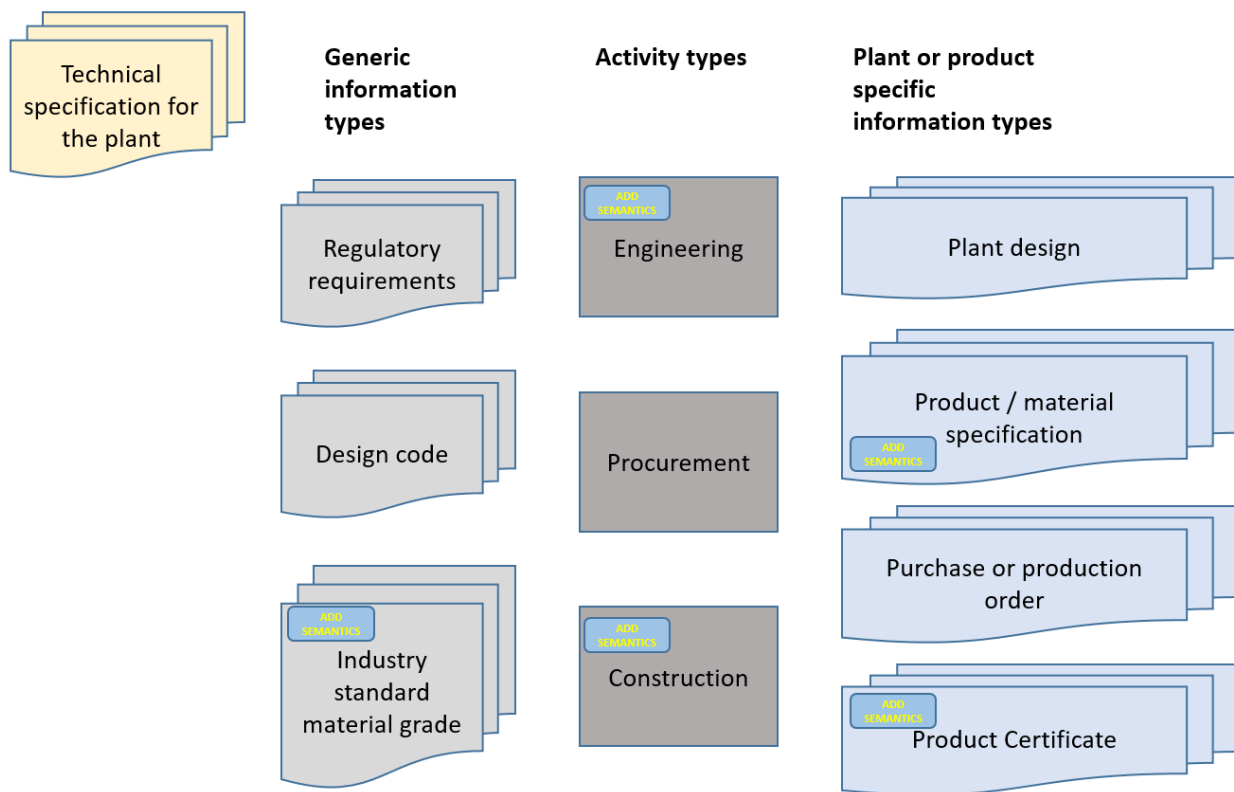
Technical specification for the plant

Generic information types

Activity types

Plant or product specific information types

Regulatory requirements

ADD SEMANTICS

Engineering

Plant design

Product / material specification

ADD SEMANTICS

Design code

Procurement

Purchase or production order

ADD SEMANTICS

Industry standard material grade

ADD SEMANTICS

Construction

ADD SEMANTICS

Product Certificate